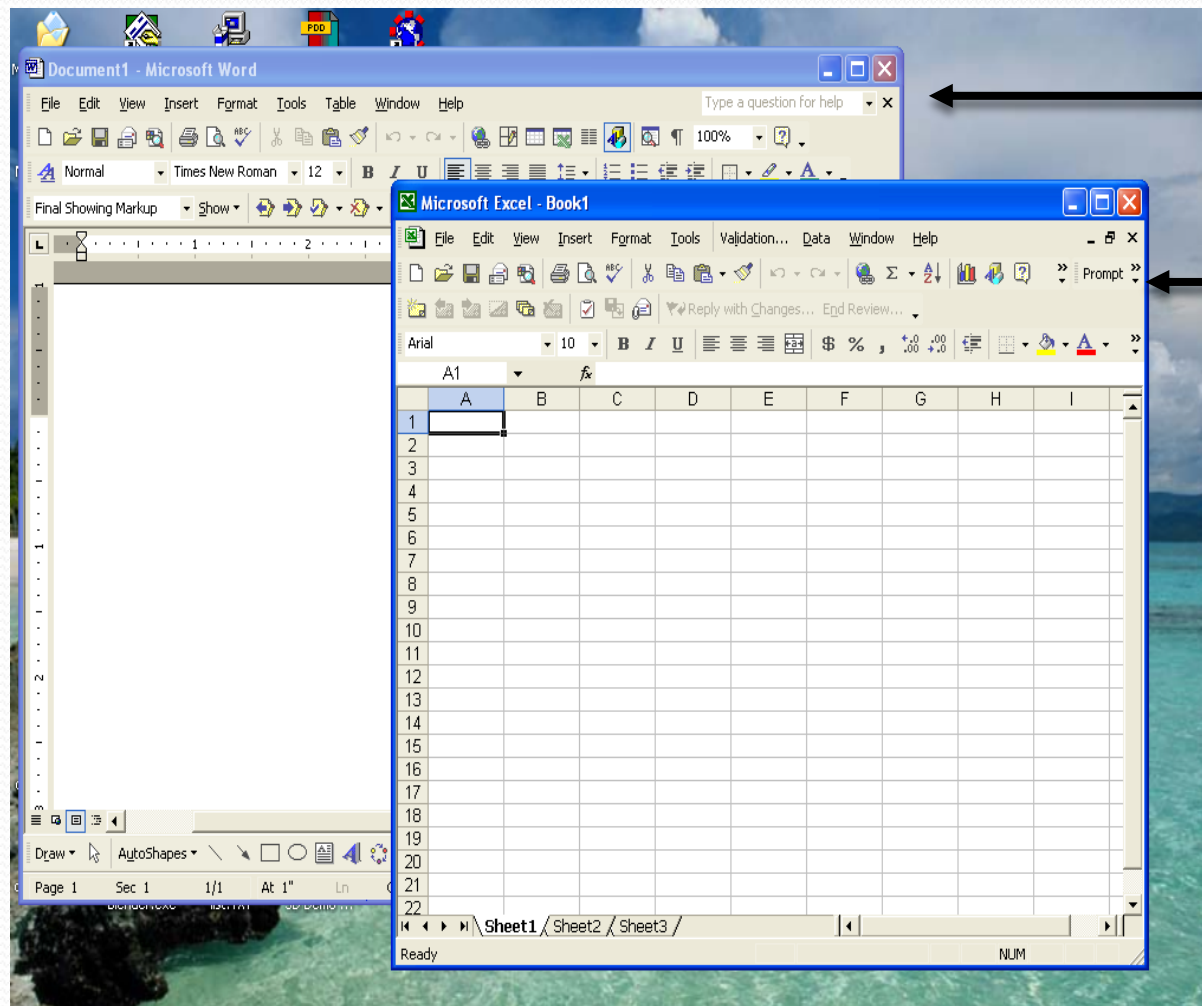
PDD

Document1 - Microsoft Word

File Edit View Insert Format Tools Table Window Help

Type a question for help

100%

Normal Times New Roman 12 B I U

Final Showing Markup Show

Draw AutoShapes

Page 1 Sec 1 1/1 At 1" Ln

Microsoft Excel - Book1

File Edit View Insert Format Tools Validation... Data Window Help

Prompt

Reply with Changes... End Review...

Arial 10 B I U $ %

A1 fx

| | A | B | C | D | E | F | G | H | I |
|---|---|---|---|---|---|---|---|---|---|
| 1 | | | | | | | | | |
| 2 | | | | | | | | | |
| 3 | | | | | | | | | |
| 4 | | | | | | | | | |
| 5 | | | | | | | | | |
| 6 | | | | | | | | | |
| 7 | | | | | | | | | |
| 8 | | | | | | | | | |
| 9 | | | | | | | | | |
| 10 | | | | | | | | | |
| 11 | | | | | | | | | |
| 12 | | | | | | | | | |
| 13 | | | | | | | | | |
| 14 | | | | | | | | | |
| 15 | | | | | | | | | |
| 16 | | | | | | | | | |
| 17 | | | | | | | | | |
| 18 | | | | | | | | | |
| 19 | | | | | | | | | |
| 20 | | | | | | | | | |
| 21 | | | | | | | | | |
| 22 | | | | | | | | | |

Sheet1 Sheet2 Sheet3

Ready NUM